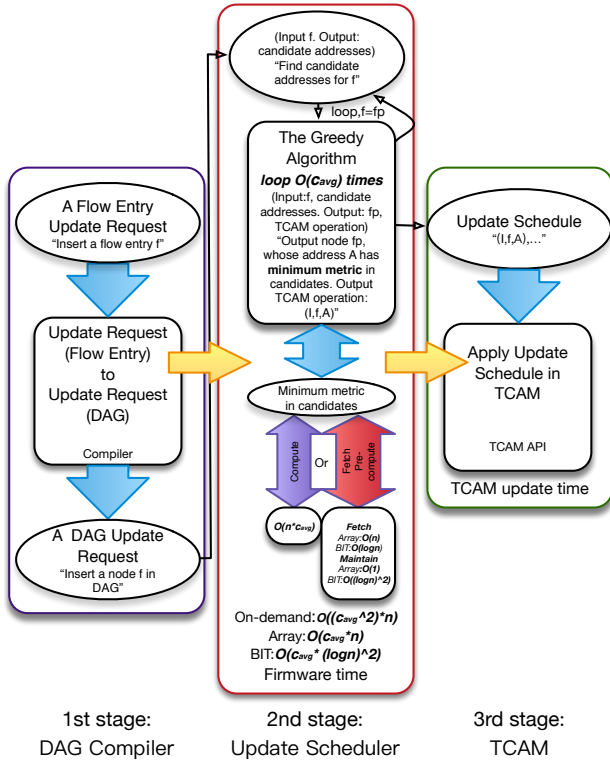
A Flow Entry Update Request
"Insert a flow entry f"

Update Request (Flow Entry) to Update Request (DAG)

Compiler

A DAG Update Request
"Insert a node f in DAG"

(Input f. Output: candidate addresses)
"Find candidate addresses for f"

loop,f=fp

The Greedy Algorithm
loop $O(c_{avg})$ times
(Input:f, candidate addresses. Output: fp, TCAM operation)
"Output node fp, whose address A has minimum metric in candidates. Output TCAM operation: (I,f,A)"

Minimum metric in candidates

Compute

Or

Fetch Pre-compute

$O(n*c_{avg})$

Fetch
Array:$O(n)$
BIT:$O(logn)$
Maintain
Array:$O(1)$
BIT:$O((logn)^2)$

On-demand:$O((c_{avg}^2)*n)$
Array:$O(c_{avg}*n)$
BIT:$O(c_{avg}*(logn)^2)$
Firmware time

Update Schedule
"(I,f,A),..."

Apply Update Schedule in TCAM

TCAM API

TCAM update time

1st stage:
DAG Compiler

2nd stage:
Update Scheduler

3rd stage:
TCAM